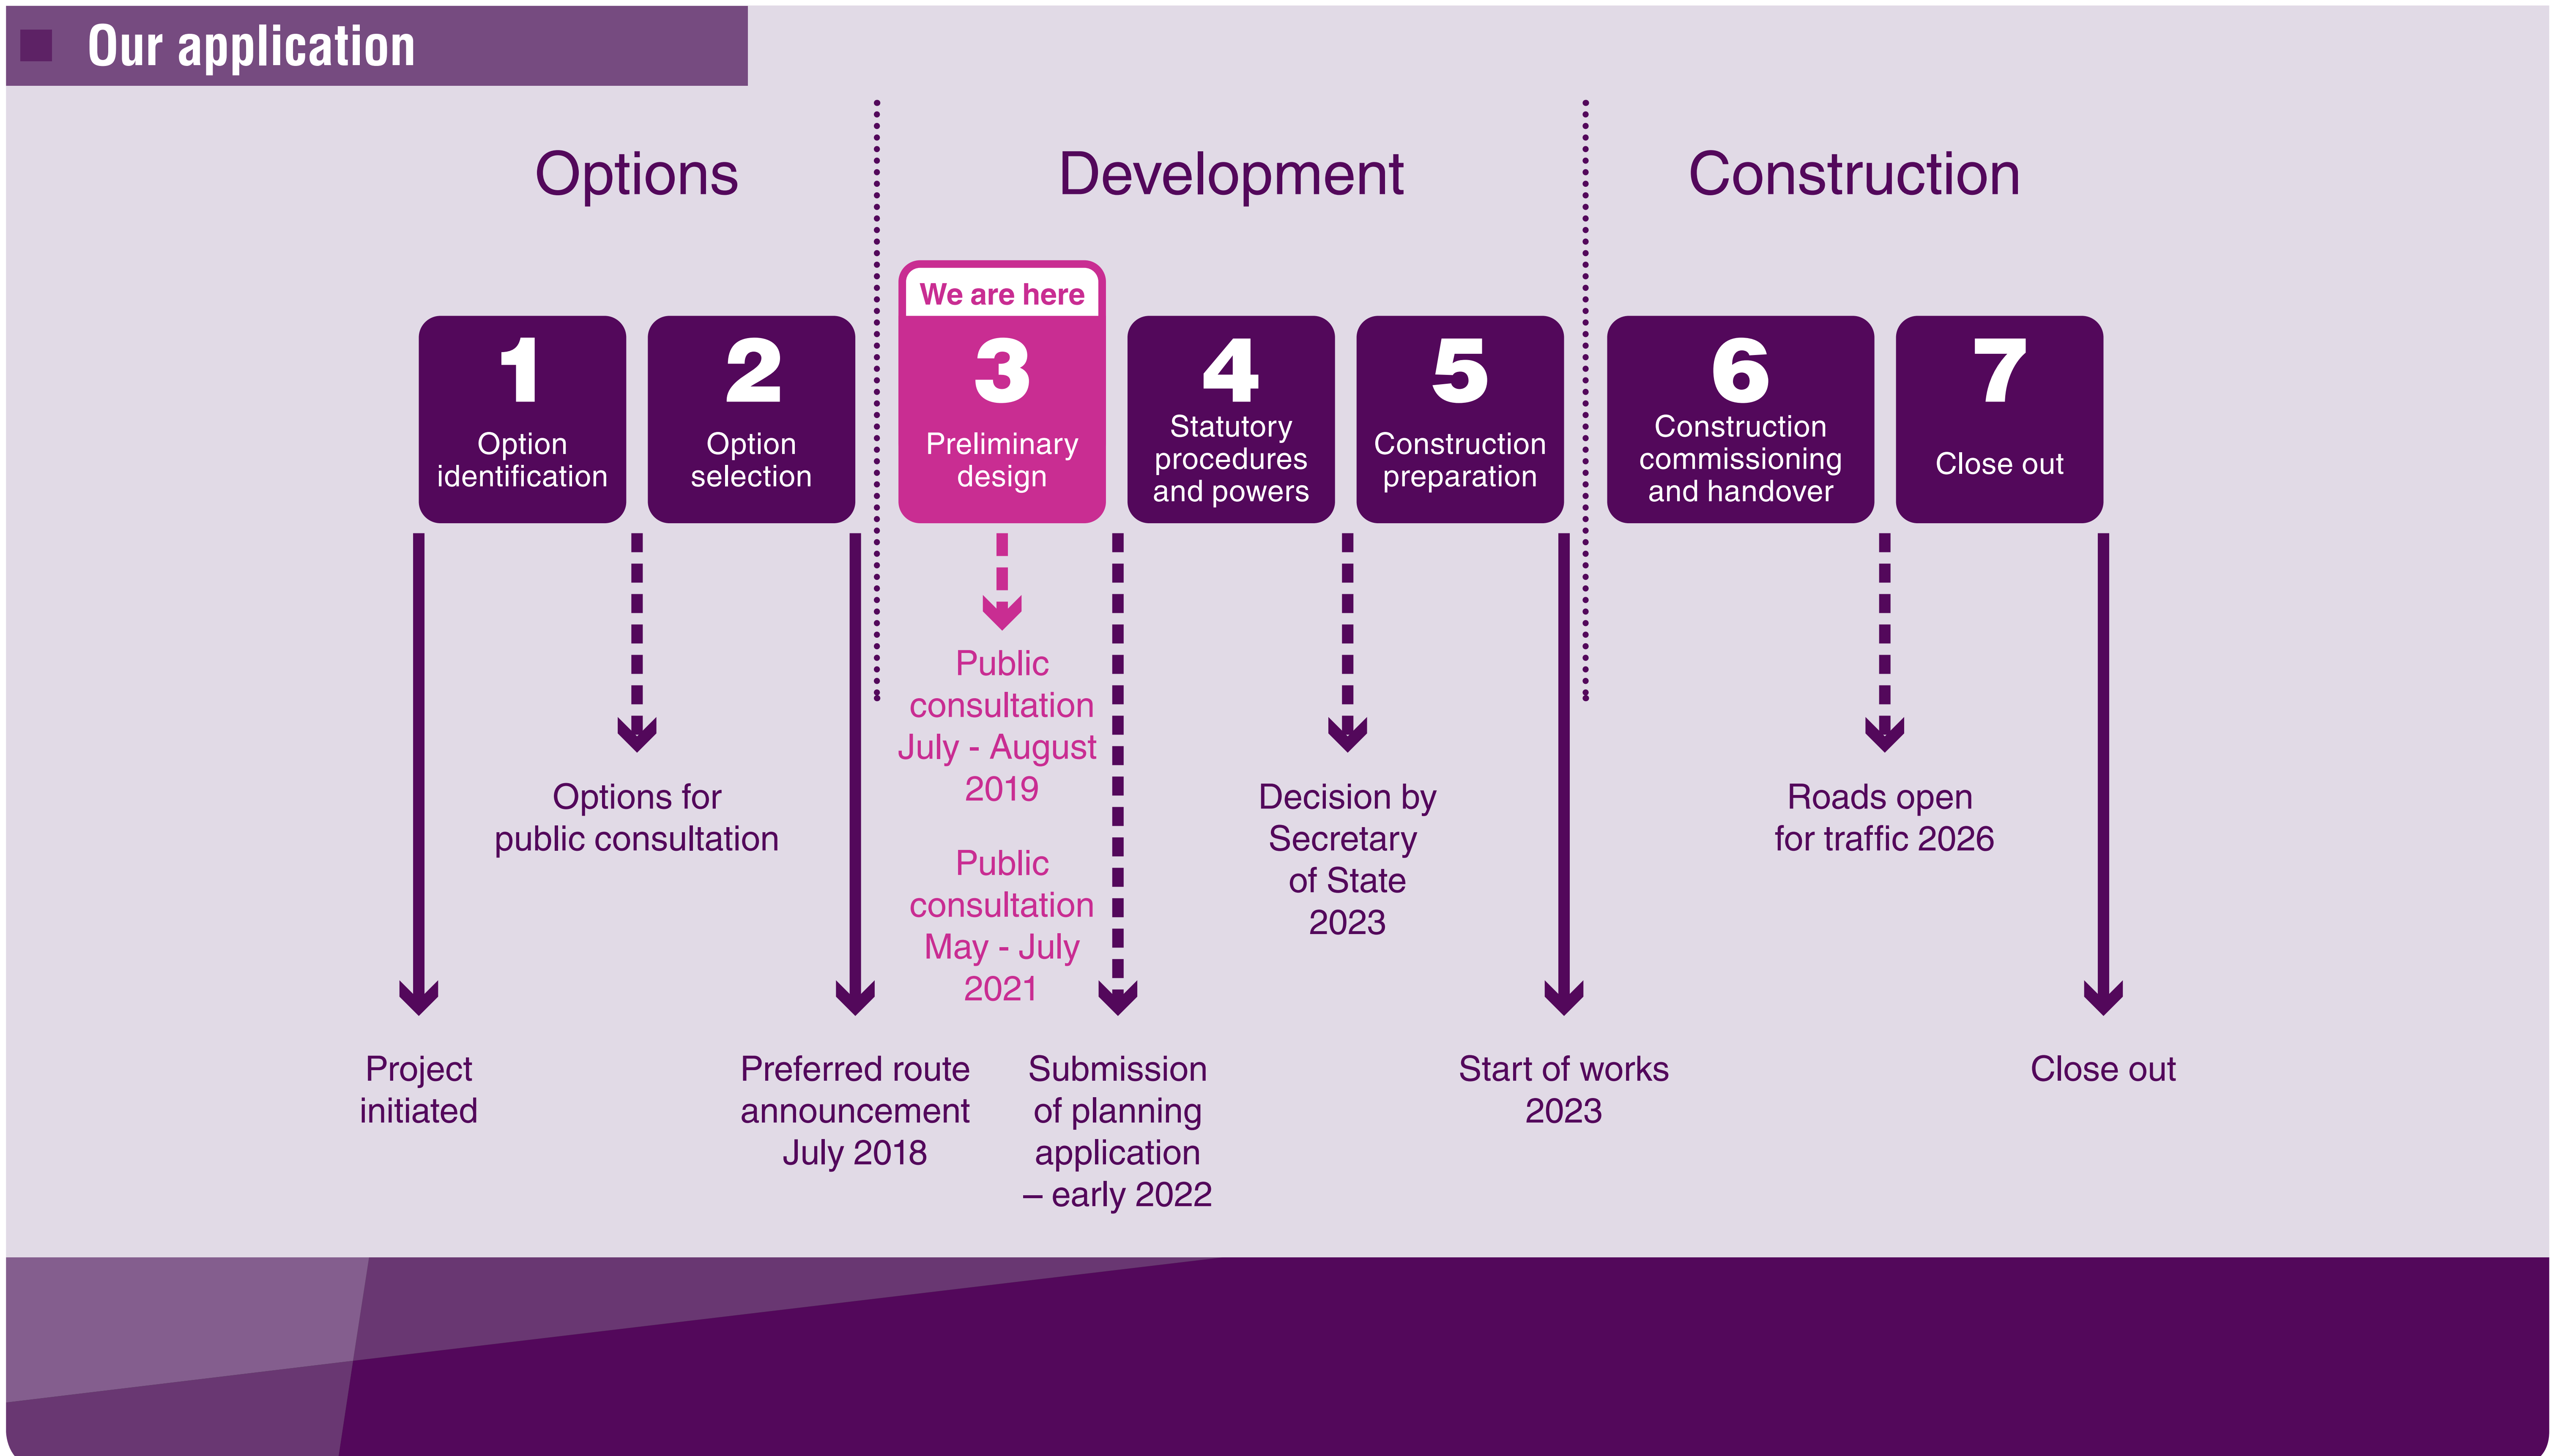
Our application

Options

Development

Construction

1
Option identification

2
Option selection

We are here
3
Preliminary design

4
Statutory procedures and powers

5
Construction preparation

6
Construction commissioning and handover

7
Close out

Options for public consultation

Public consultation July - August 2019

Public consultation May - July 2021

Decision by Secretary of State 2023

Roads open for traffic 2026

Project initiated

Preferred route announcement July 2018

Submission of planning application – early 2022

Start of works 2023

Close out